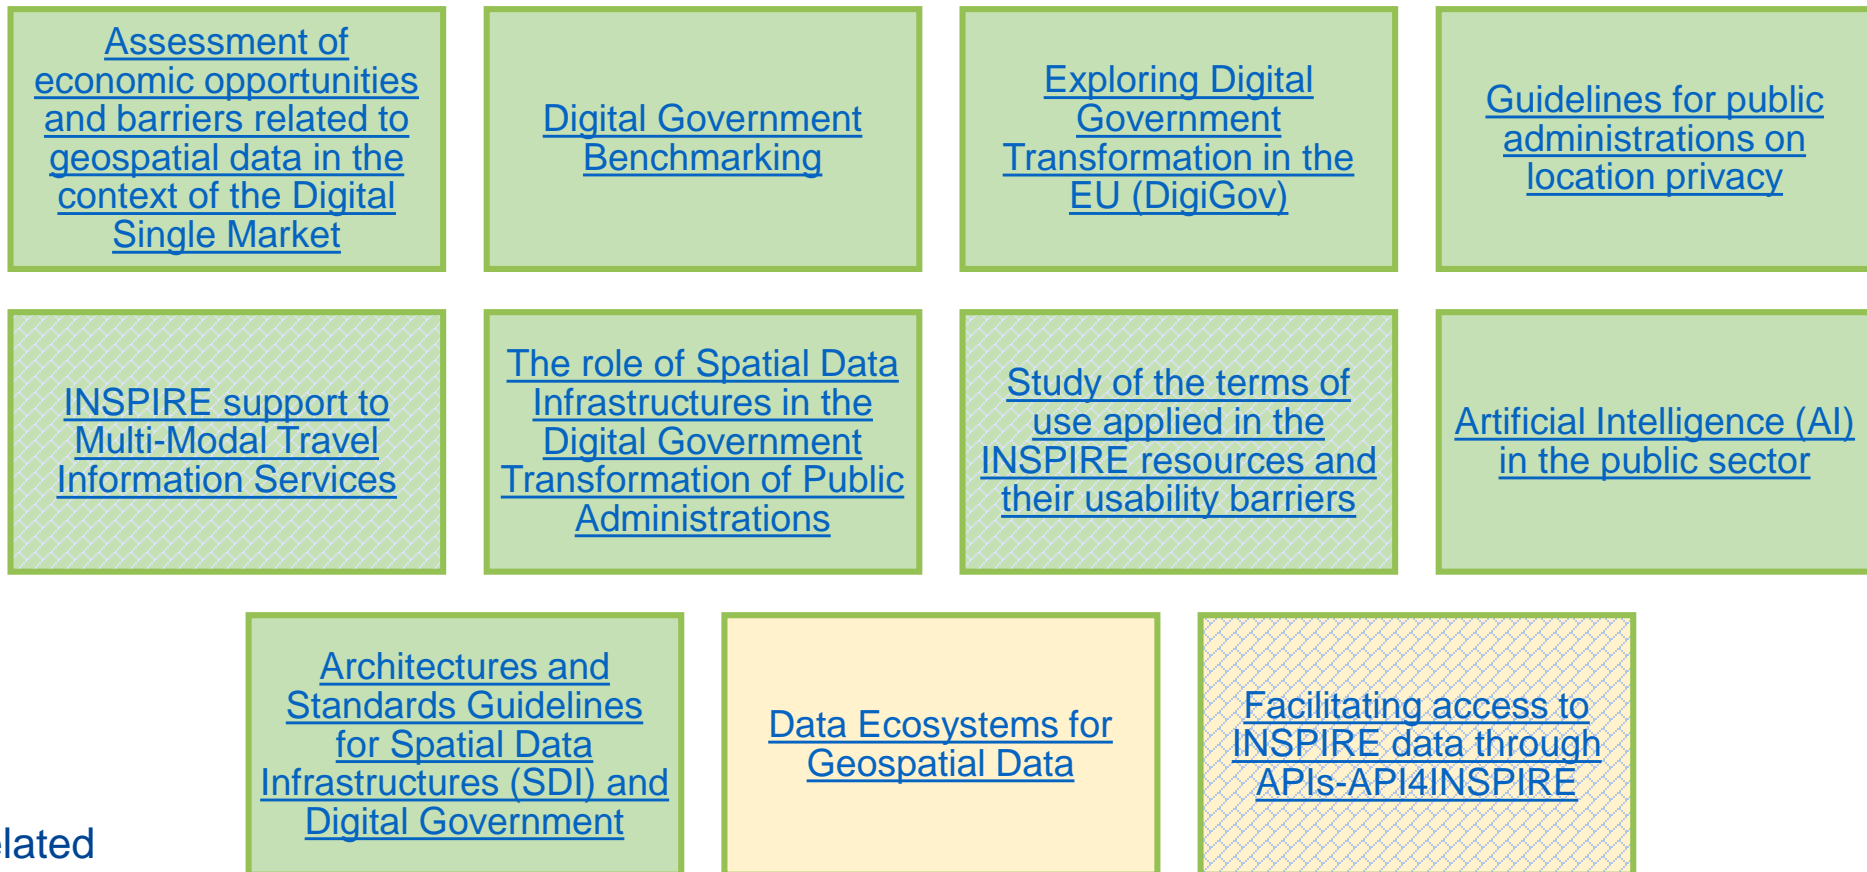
Assessment of economic opportunities and barriers related to geospatial data in the context of the Digital Single Market

Digital Government Benchmarking

Exploring Digital Government Transformation in the EU (DigiGov)

Guidelines for public administrations on location privacy

INSPIRE support to Multi-Modal Travel Information Services

The role of Spatial Data Infrastructures in the Digital Government Transformation of Public Administrations

Study of the terms of use applied in the INSPIRE resources and their usability barriers

Artificial Intelligence (AI) in the public sector

Architectures and Standards Guidelines for Spatial Data Infrastructures (SDI) and Digital Government

Data Ecosystems for Geospatial Data

Facilitating access to INSPIRE data through APIs-API4INSPIRE

lated